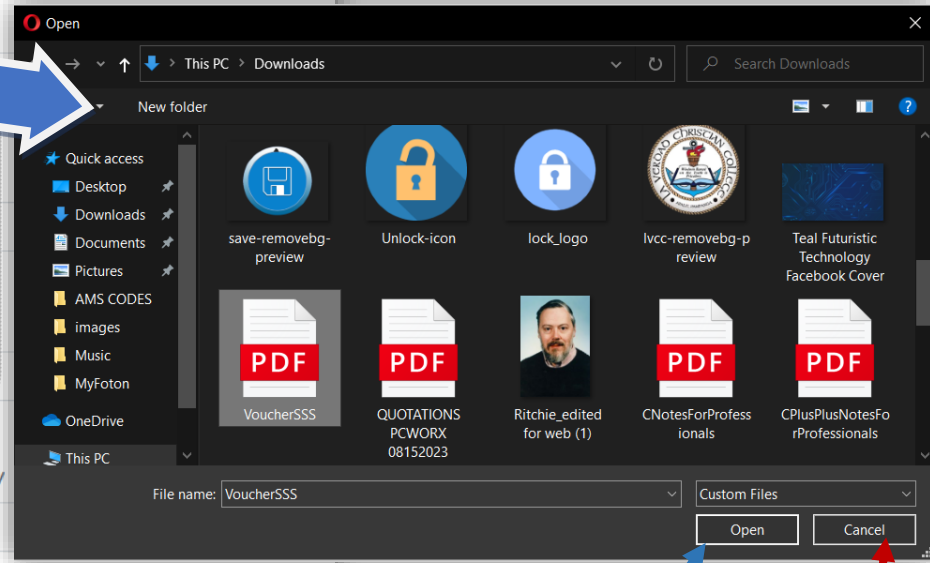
Open

This PC > Downloads

Search Downloads

New folder

Quick access
Desktop
Downloads
Documents
Pictures
AMS CODES
images
Music
MyFoton
OneDrive
This PC

save-removebg-preview
Unlock-icon
lock_logo
lvcc-removebg-preview
Teal Futuristic Technology Facebook Cover

PDF
VoucherSSS
PDF
QUOTATIONS PCWORX 08152023
Ritchie_edited for web (1)
PDF
CNotesForProfessionals
PDF
CPlusPlusNotesForProfessionals

File name: VoucherSSS
Custom Files
Open
Cancel